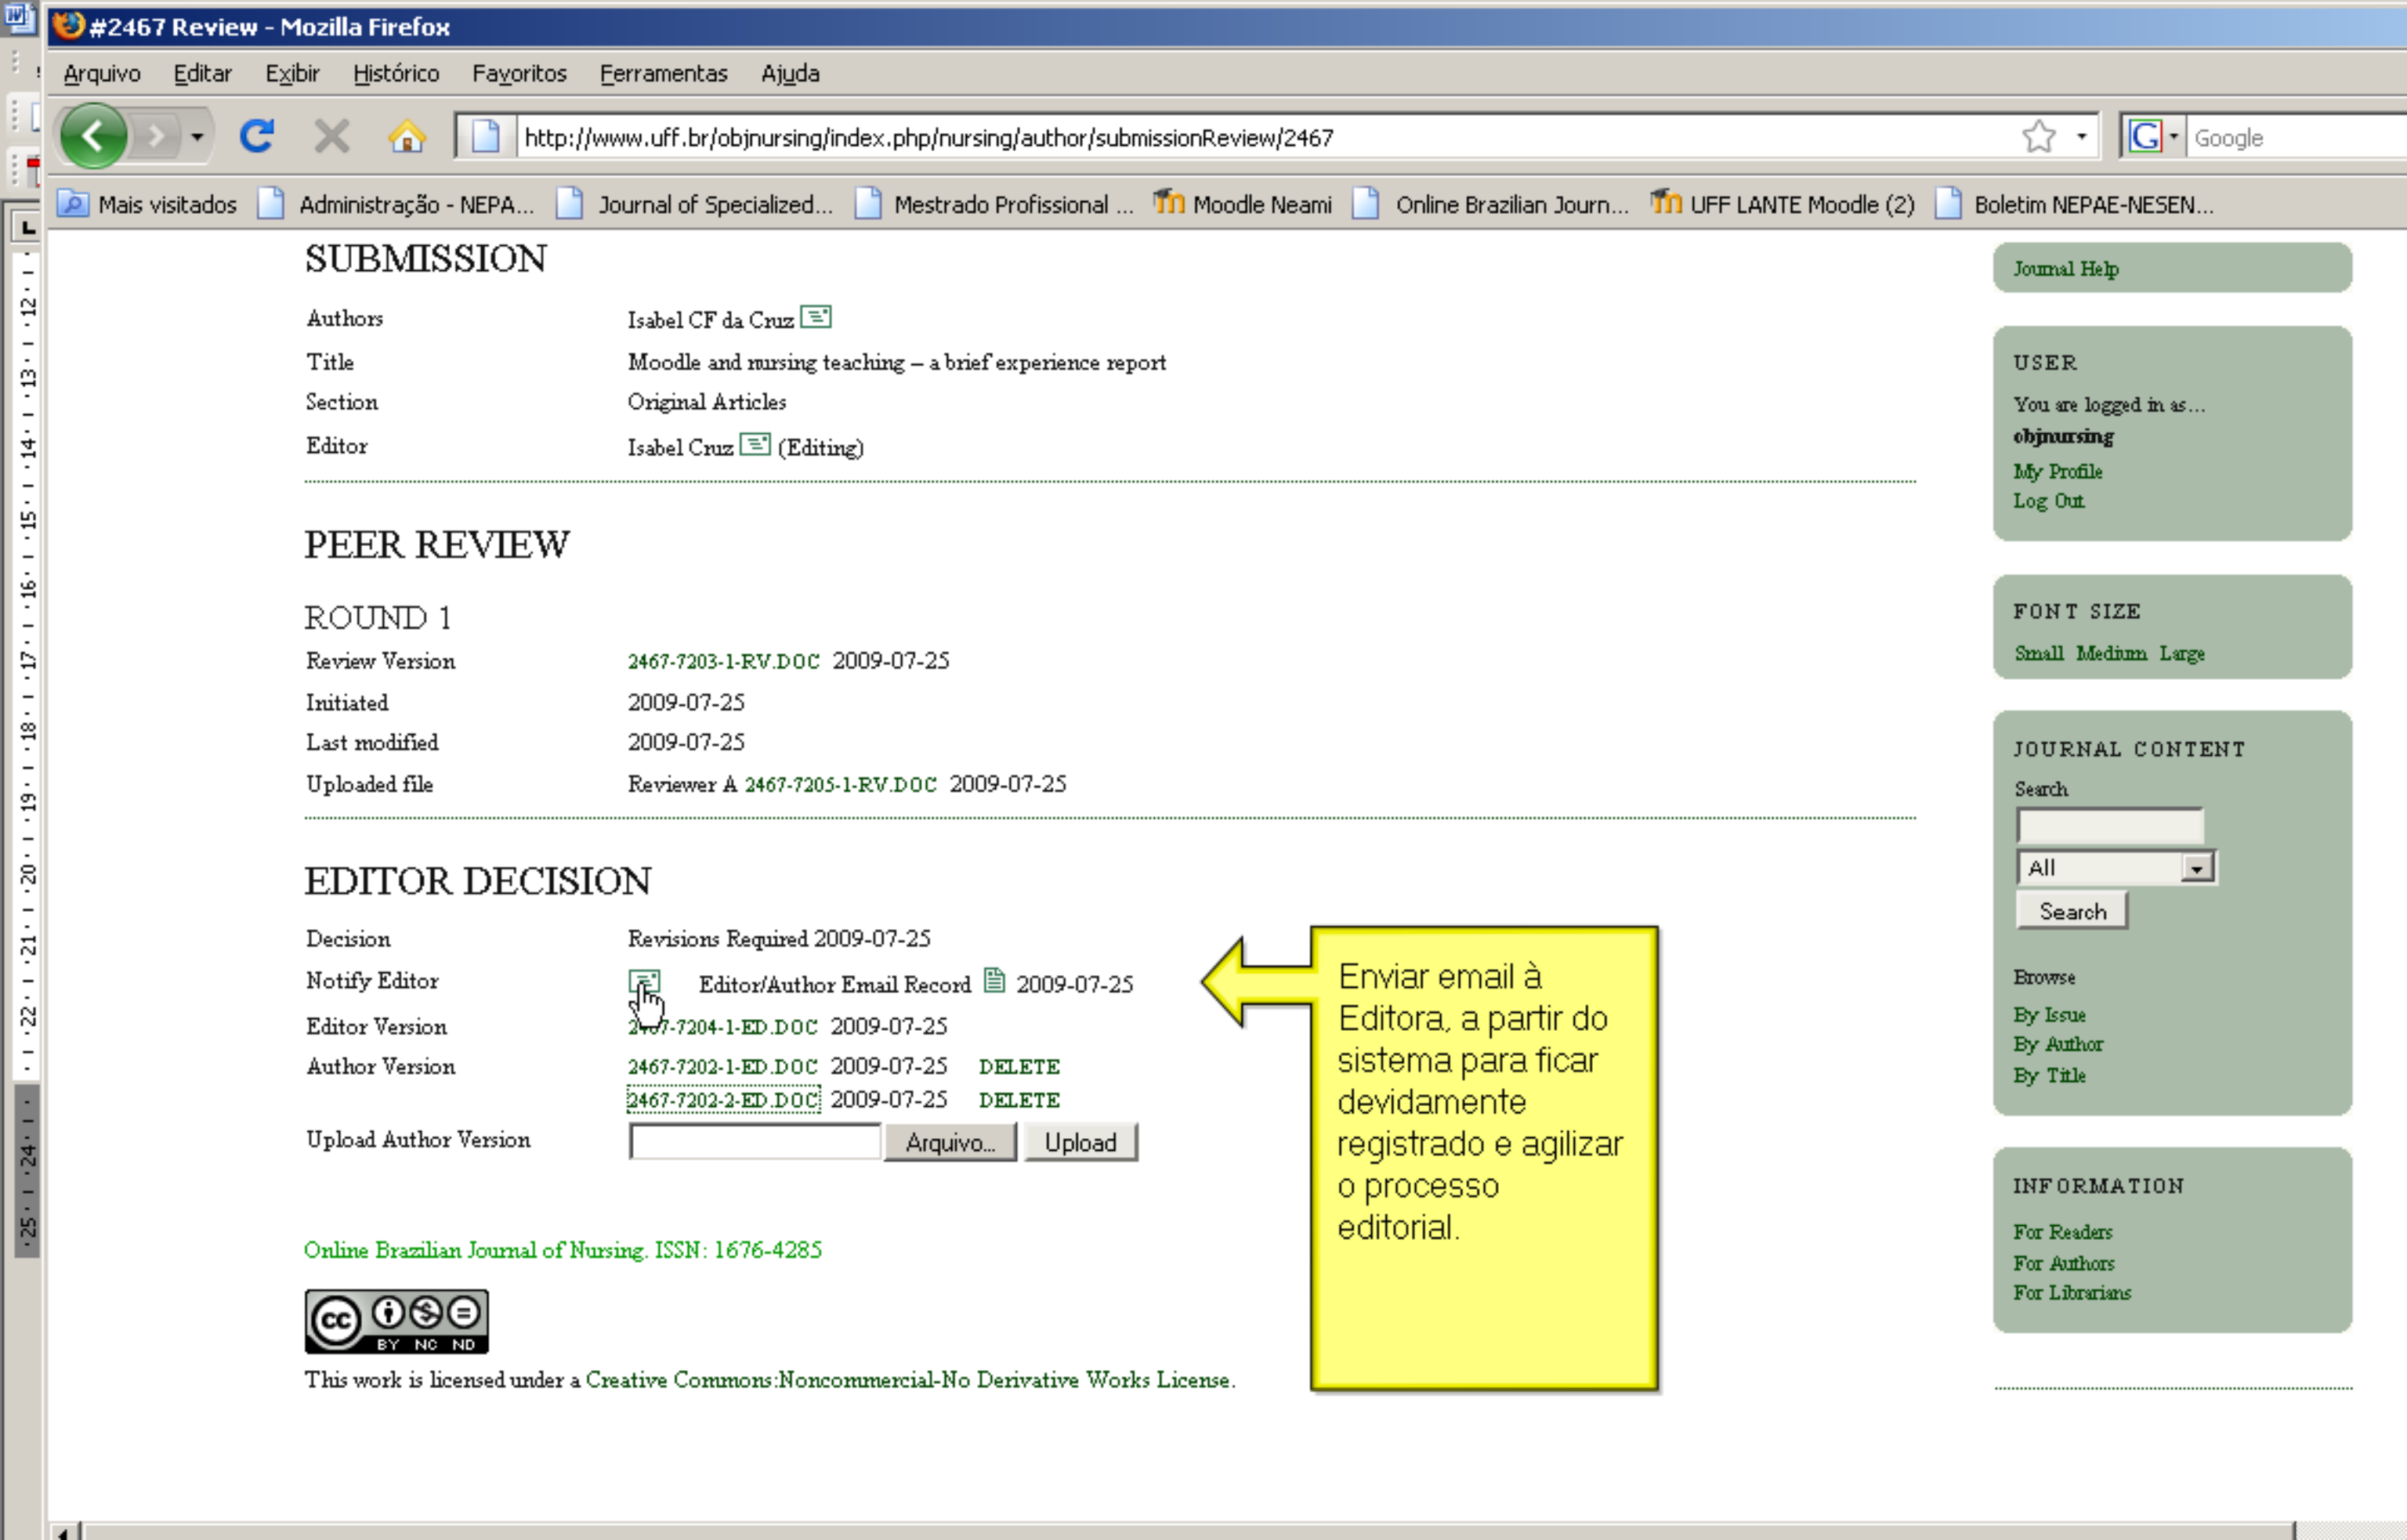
#2467 Review - Mozilla Firefox

Arquivo Editar Exibir Histórico Favoritos Ferramentas Ajuda

http://www.uff.br/objnursing/index.php/nursing/author/submissionReview/2467

Google

Mais visitados Administração - NEPA... Journal of Specialized... Mestrado Profissional ... Moodle Neami Online Brazilian Journ... UFF LANTE Moodle (2) Boletim NEPAE-NESEN...

SUBMISSION

| | |
|---|---|
| Authors | Isabel CF da Cruz |
| Title | Moodle and nursing teaching – a brief experience report |
| Section | Original Articles |
| Editor | Isabel Cruz (Editing) |

PEER REVIEW

ROUND 1

| | |
|---|---|
| Review Version | 2467-7203-1-RV.DOC 2009-07-25 |
| Initiated | 2009-07-25 |
| Last modified | 2009-07-25 |
| Uploaded file | Reviewer A 2467-7205-1-RV.DOC 2009-07-25 |

EDITOR DECISION

| | |
|---|---|
| Decision | Revisions Required 2009-07-25 |
| Notify Editor | Editor/Author Email Record 2009-07-25 |
| Editor Version | 2467-7204-1-ED.DOC 2009-07-25 |
| Author Version | 2467-7202-1-ED.DOC 2009-07-25 DELETE |
| | 2467-7202-2-ED.DOC 2009-07-25 DELETE |
| Upload Author Version | Arquivo... Upload |

Enviar email à Editora, a partir do sistema para ficar devidamente registrado e agilizar o processo editorial.

Online Brazilian Journal of Nursing. ISSN: 1676-4285

BY NC ND

This work is licensed under a Creative Commons:Noncommercial-No Derivative Works License.

Journal Help

USER
You are logged in as...
objnursing
My Profile
Log Out

FONT SIZE
Small Medium Large

JOURNAL CONTENT
Search
All
Search

Browse
By Issue
By Author
By Title

INFORMATION
For Readers
For Authors
For Librarians